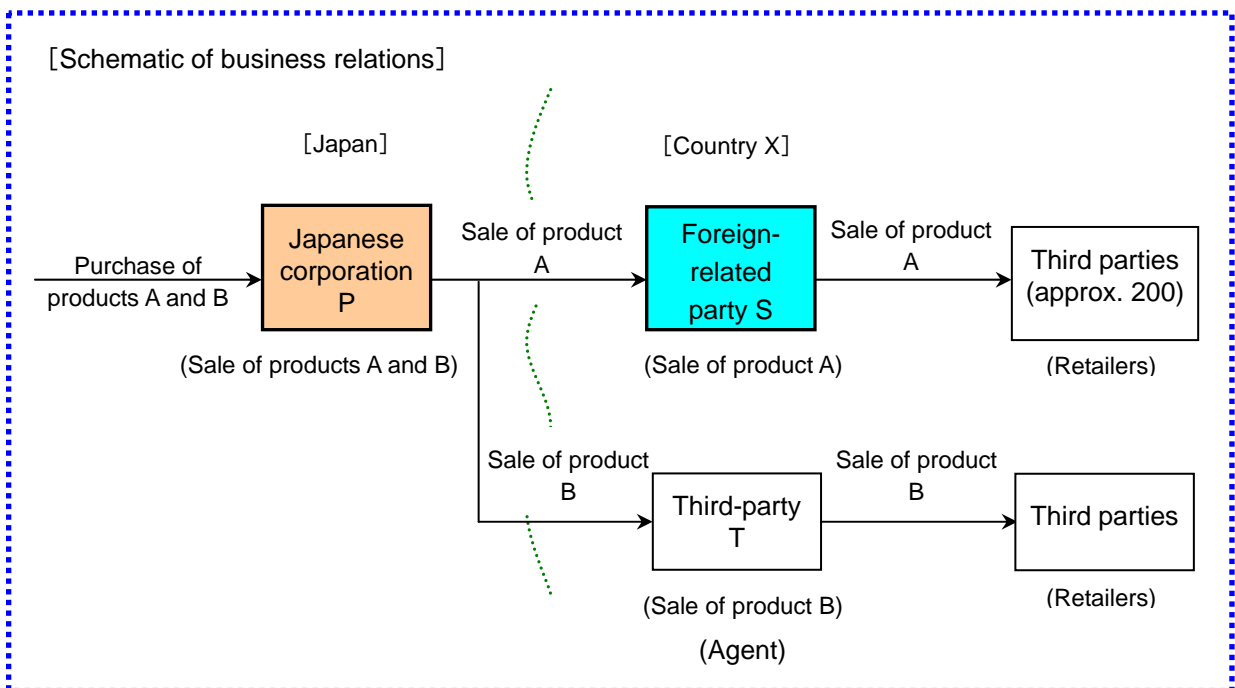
［Schematic of business relations］

［Japan］

［Country X］

Purchase of products A and B

Japanese corporation P

(Sale of products A and B)

Sale of product A

Foreign-related party S

(Sale of product A)

Sale of product A

Third parties (approx. 200)

(Retailers)

Sale of product B

Third-party T

(Sale of product B)

(Agent)

Sale of product B

Third parties

(Retailers)